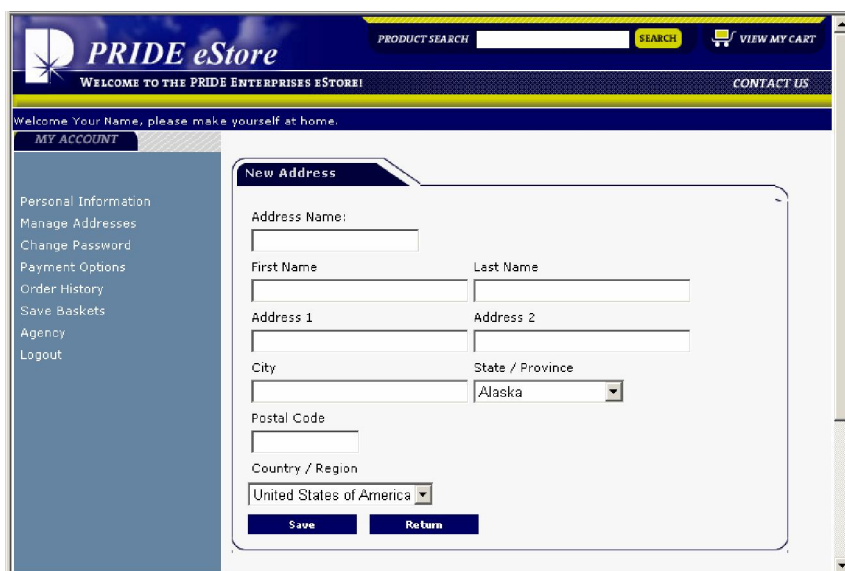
PRIDE eStore
PRODUCT SEARCH SEARCH VIEW MY CART
WELCOME TO THE PRIDE ENTERPRISES ESTORE! CONTACT US
Welcome Your Name, please make yourself at home.
MY ACCOUNT

Personal Information
Manage Addresses
Change Password
Payment Options
Order History
Save Baskets
Agency
Logout

New Address

Address Name:
First Name
Last Name
Address 1
Address 2
City
State / Province
Alaska
Postal Code
Country / Region
United States of America
Save
Return